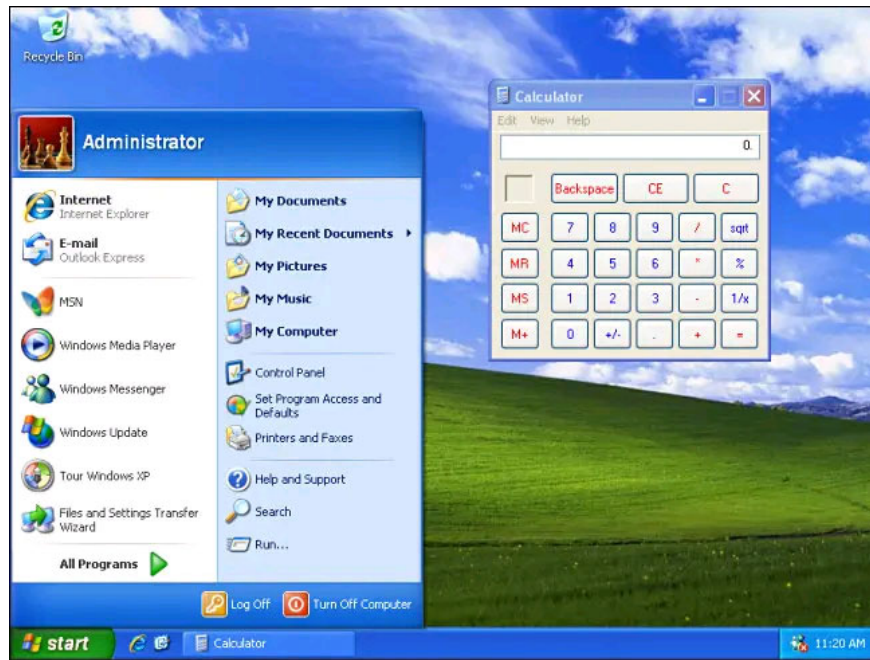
Recycle Bin

Administrator

Internet
Internet Explorer

E-mail
Outlook Express

MSN

Windows Media Player

Windows Messenger

Windows Update

Tour Windows XP

Files and Settings Transfer Wizard

All Programs

My Documents

My Recent Documents

My Pictures

My Music

My Computer

Control Panel

Set Program Access and Defaults

Printers and Faxes

Help and Support

Search

Run...

Log Off

Turn Off Computer

Calculator

Edit View Help

0.

Backspace CE C

MC 7 8 9 / sqrt

MR 4 5 6 * %

MS 1 2 3 - 1/x

M+ 0 +/- . + =

start

Calculator

11:20 AM